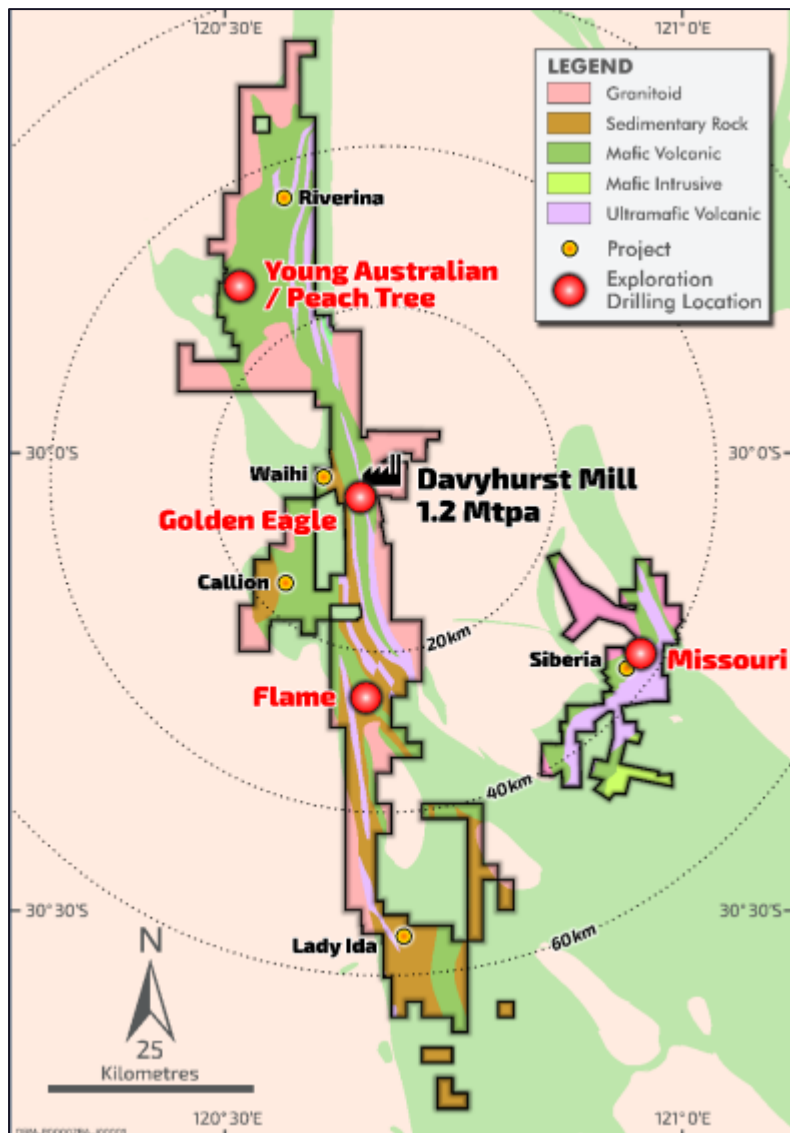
120° 30'E
121° 0'E

LEGEND
Granitoid
Sedimentary Rock
Mafic Volcanic
Mafic Intrusive
Ultramafic Volcanic
Project
Exploration Drilling Location

Riverina
Young Australian / Peach Tree
30° 0'S
30° 0'S
Waihi
Davyhurst Mill 1.2 Mtpa
Golden Eagle
Callion
20km
Siberia
Missouri
Flame
40km
30° 30'S
30° 30'S
Lady Ida
60km
N
25
Kilometres
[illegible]
120° 30'E
121° 0'E